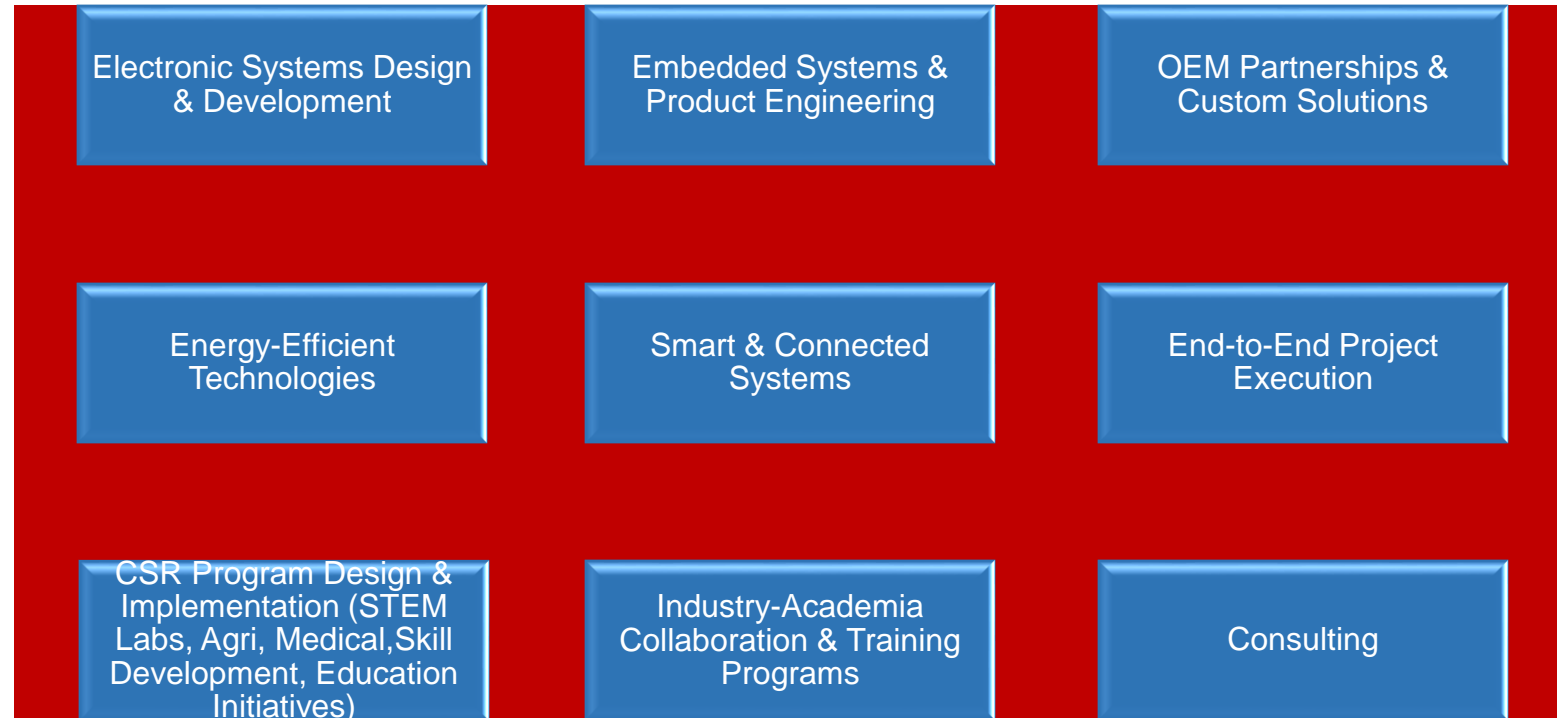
Electronic Systems Design & Development

Embedded Systems & Product Engineering

OEM Partnerships & Custom Solutions

Energy-Efficient Technologies

Smart & Connected Systems

End-to-End Project Execution

CSR Program Design & Implementation (STEM Labs, Agri, Medical,Skill Development, Education Initiatives)

Industry-Academia Collaboration & Training Programs

Consulting